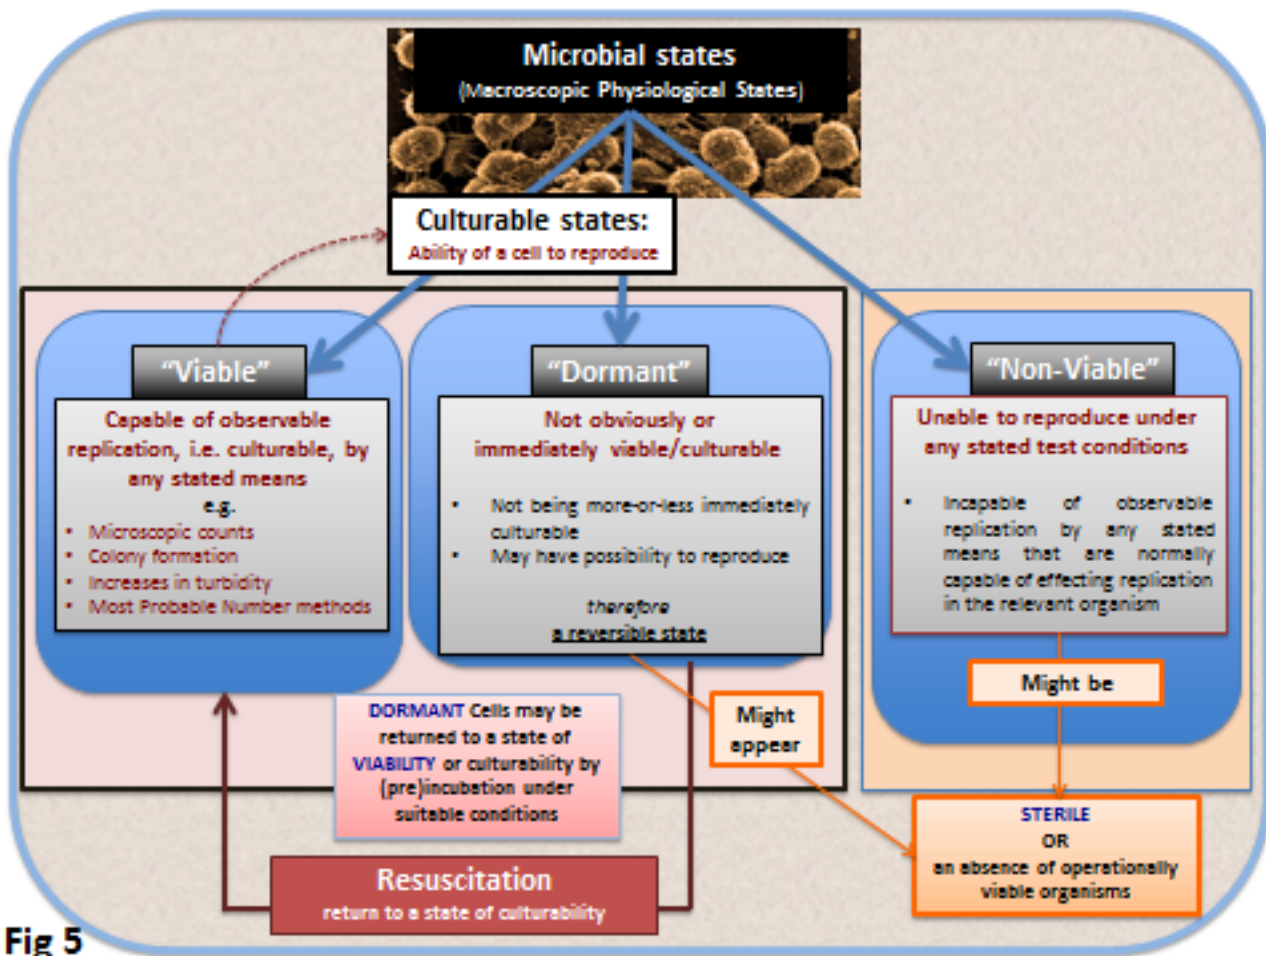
Microbial states
(Macroscopic Physiological States)

Culturable states:
Ability of a cell to reproduce

"Viable"
Capable of observable replication, i.e. culturable, by any stated means
e.g.
- Microscopic counts
- Colony formation
- Increases in turbidity
- Most Probable Number methods

"Dormant"
Not obviously or immediately viable/culturable
- Not being more-or-less immediately culturable
- May have possibility to reproduce

therefore
a reversible state

"Non-Viable"
Unable to reproduce under any stated test conditions
- Incapable of observable replication by any stated means that are normally capable of effecting replication in the relevant organism

Might be

Might appear

DORMANT Cells may be returned to a state of VIABILITY or culturability by (pre)incubation under suitable conditions

STERILE
OR
an absence of operationally viable organisms

Resuscitation
return to a state of culturability

Fig 5